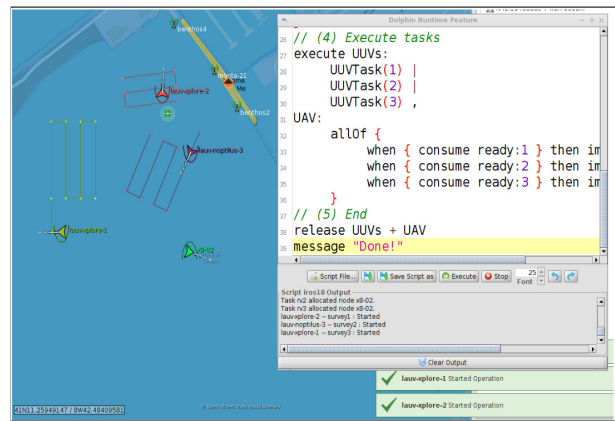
benthos4
manta-21
benthos2
lauv-xplore-2
lauv-noptilus-3
lauv-xplore-1
x8-02
41N11.25949147 / 8W42.48409581
© OpenStreetMap contributors

Dolphin Runtime Feature
26 // (4) Execute tasks
27 execute UUVs:
28 UUVTask(1) |
29 UUVTask(2) |
30 UUVTask(3) ,
31 UAV:
32 allOf {
33 when { consume ready:1 } then im
34 when { consume ready:2 } then im
35 when { consume ready:3 } then im
36 }
37 // (5) End
38 release UUVs + UAV
39 message "Done!"

Script File... Save Script as Execute Stop 25 Font

Script iros18 Output
Task rv2 allocated node x8-02.
Task rv3 allocated node x8-02.
lauv-xplore-2 -- survey1 : Started
lauv-noptilus-3 -- survey2 : Started
lauv-xplore-1 -- survey3 : Started

Clear Output

lauv-xplore-1 Started Operation
lauv-xplore-2 Started Operation